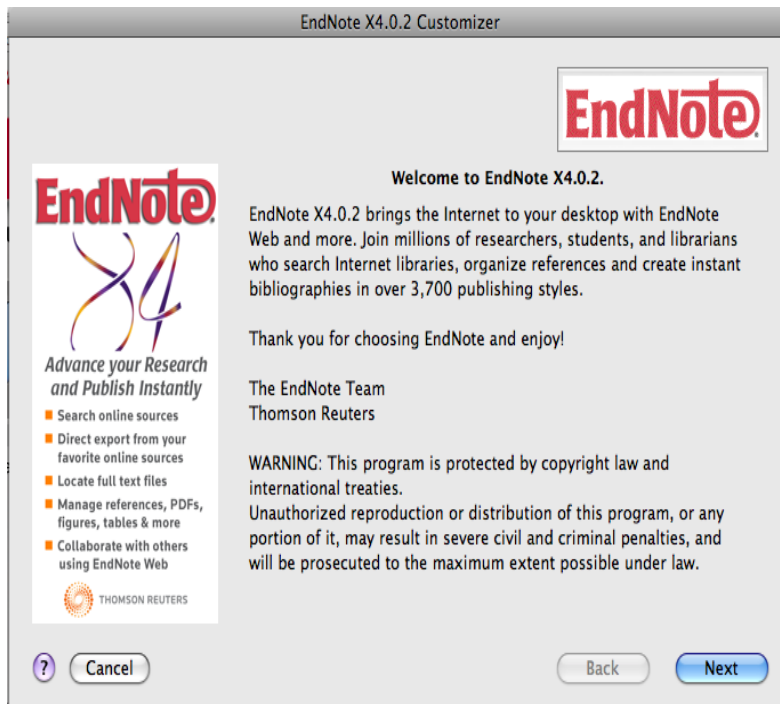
EndNote X4.0.2 Customizer

EndNote®

EndNote®

X4

Advance your Research and Publish Instantly

Search online sources

Direct export from your favorite online sources

Locate full text files

Manage references, PDFs, figures, tables & more

Collaborate with others using EndNote Web

THOMSON REUTERS

Welcome to EndNote X4.0.2.

EndNote X4.0.2 brings the Internet to your desktop with EndNote Web and more. Join millions of researchers, students, and librarians who search Internet libraries, organize references and create instant bibliographies in over 3,700 publishing styles.

Thank you for choosing EndNote and enjoy!

The EndNote Team
Thomson Reuters

WARNING: This program is protected by copyright law and international treaties.
Unauthorized reproduction or distribution of this program, or any portion of it, may result in severe civil and criminal penalties, and will be prosecuted to the maximum extent possible under law.

?

Cancel

Back

Next